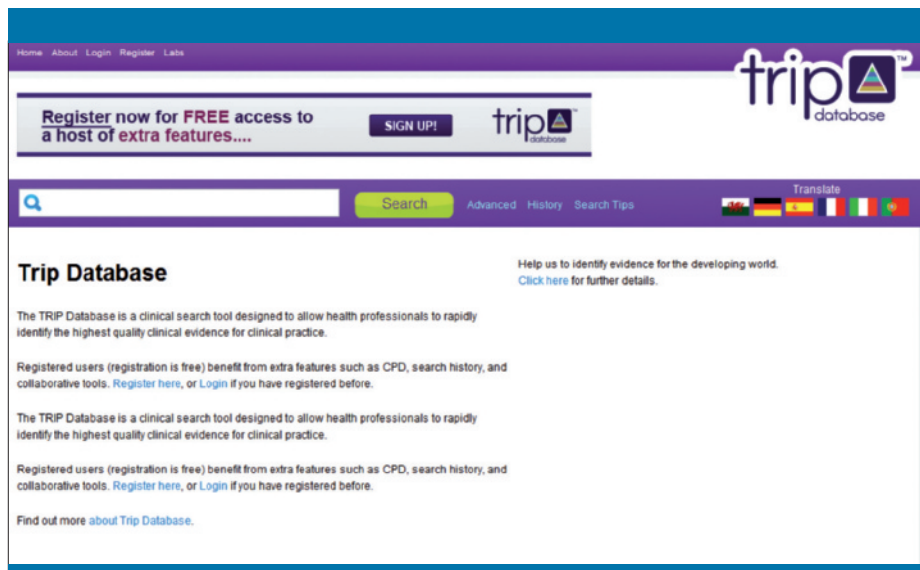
Home About Login Register Labs

trip™ database

Register now for FREE access to a host of extra features....

SIGN UP!

trip database

Search Advanced History Search Tips

Translate

Trip Database

The TRIP Database is a clinical search tool designed to allow health professionals to rapidly identify the highest quality clinical evidence for clinical practice.

Registered users (registration is free) benefit from extra features such as CPD, search history, and collaborative tools. Register here, or Login if you have registered before.

The TRIP Database is a clinical search tool designed to allow health professionals to rapidly identify the highest quality clinical evidence for clinical practice.

Registered users (registration is free) benefit from extra features such as CPD, search history, and collaborative tools. Register here, or Login if you have registered before.

Find out more about Trip Database.

Help us to identify evidence for the developing world. Click here for further details.